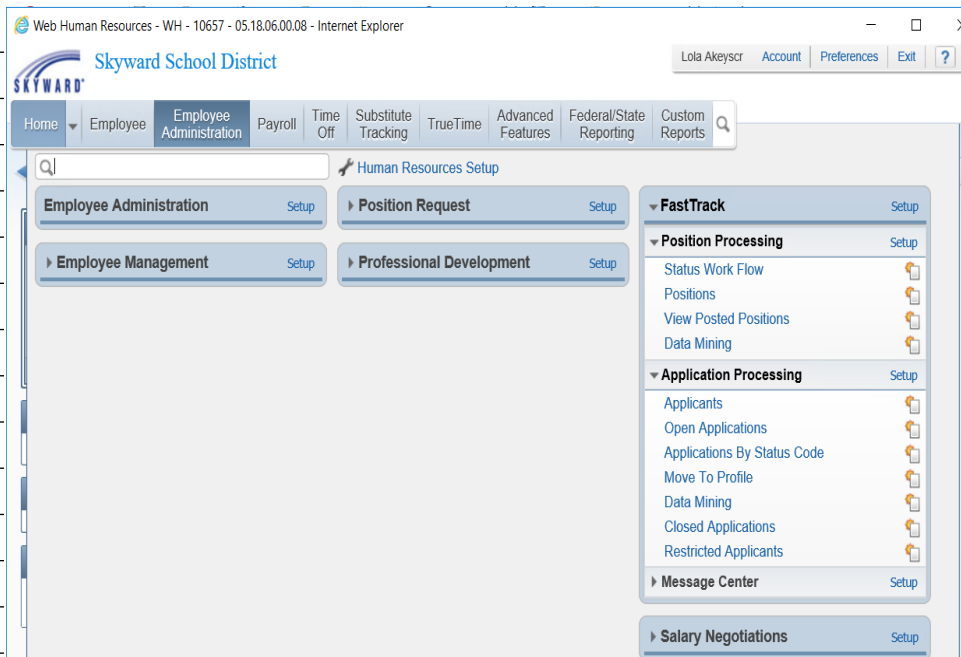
Web Human Resources - WH - 10657 - 05.18.06.00.08 - Internet Explorer

SKYWARD

Skyward School District

Lola Akeyscr Account Preferences Exit ?

Home | Employee | Employee Administration | Payroll | Time Off | Substitute Tracking | TrueTime | Advanced Features | Federal/State Reporting | Custom Reports

Human Resources Setup

Employee Administration Setup

Employee Management Setup

Position Request Setup

Professional Development Setup

FastTrack Setup

Position Processing Setup

Status Work Flow

Positions

View Posted Positions

Data Mining

Application Processing Setup

Applicants

Open Applications

Applications By Status Code

Move To Profile

Data Mining

Closed Applications

Restricted Applicants

Message Center Setup

Salary Negotiations Setup